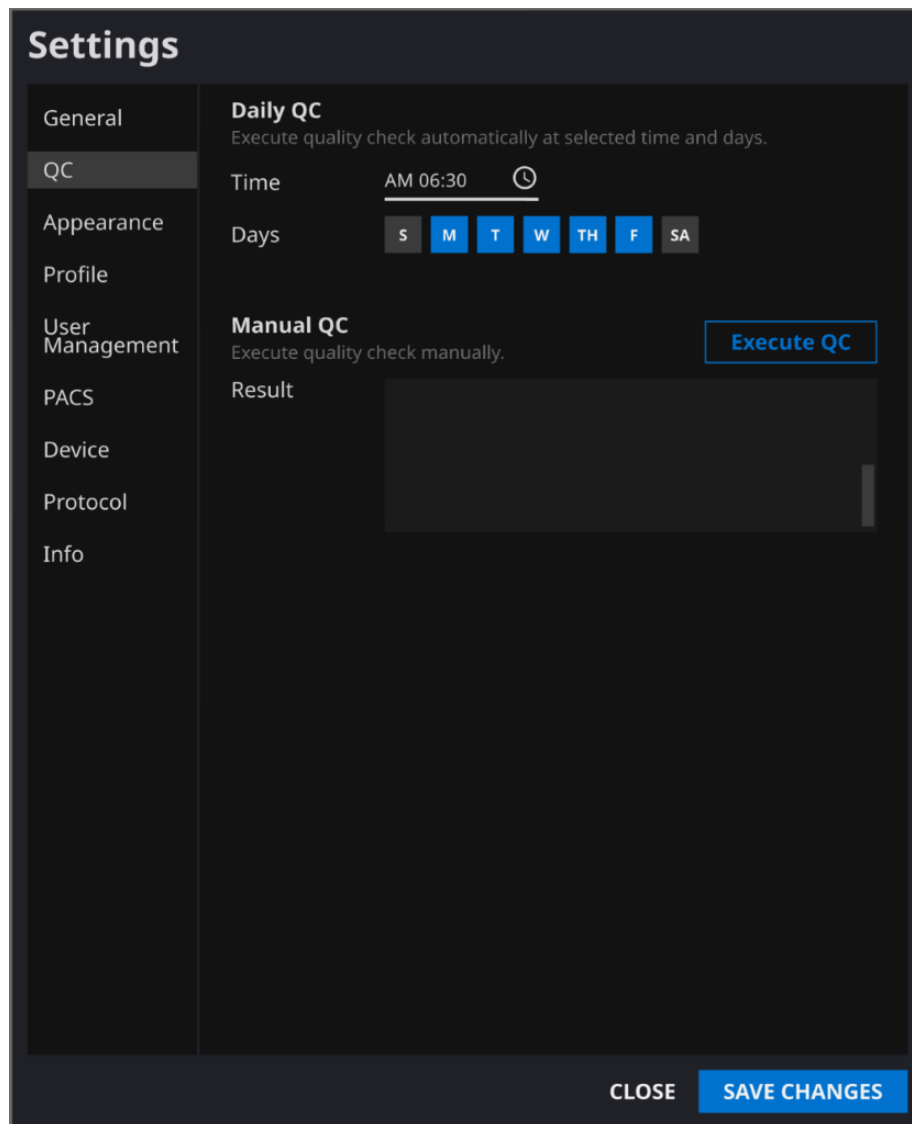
Settings

General
QC
Appearance
Profile
User Management
PACS
Device
Protocol
Info

Daily QC
Execute quality check automatically at selected time and days.
Time AM 06:30
Days S M T W TH F SA

Manual QC
Execute quality check manually.
Execute QC
Result

CLOSE SAVE CHANGES